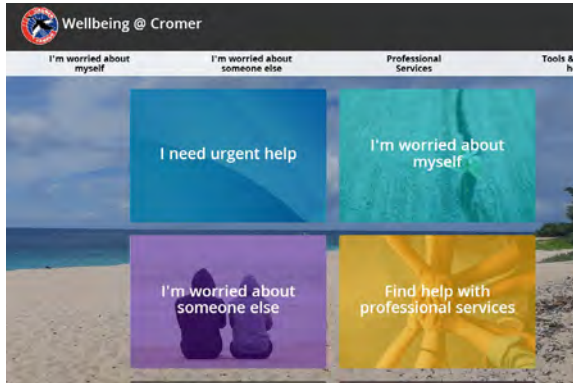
Wellbeing @ Cromer

I'm worried about myself
I'm worried about someone else
Professional Services
Tools & h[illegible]

I need urgent help
I'm worried about myself
I'm worried about someone else
Find help with professional services